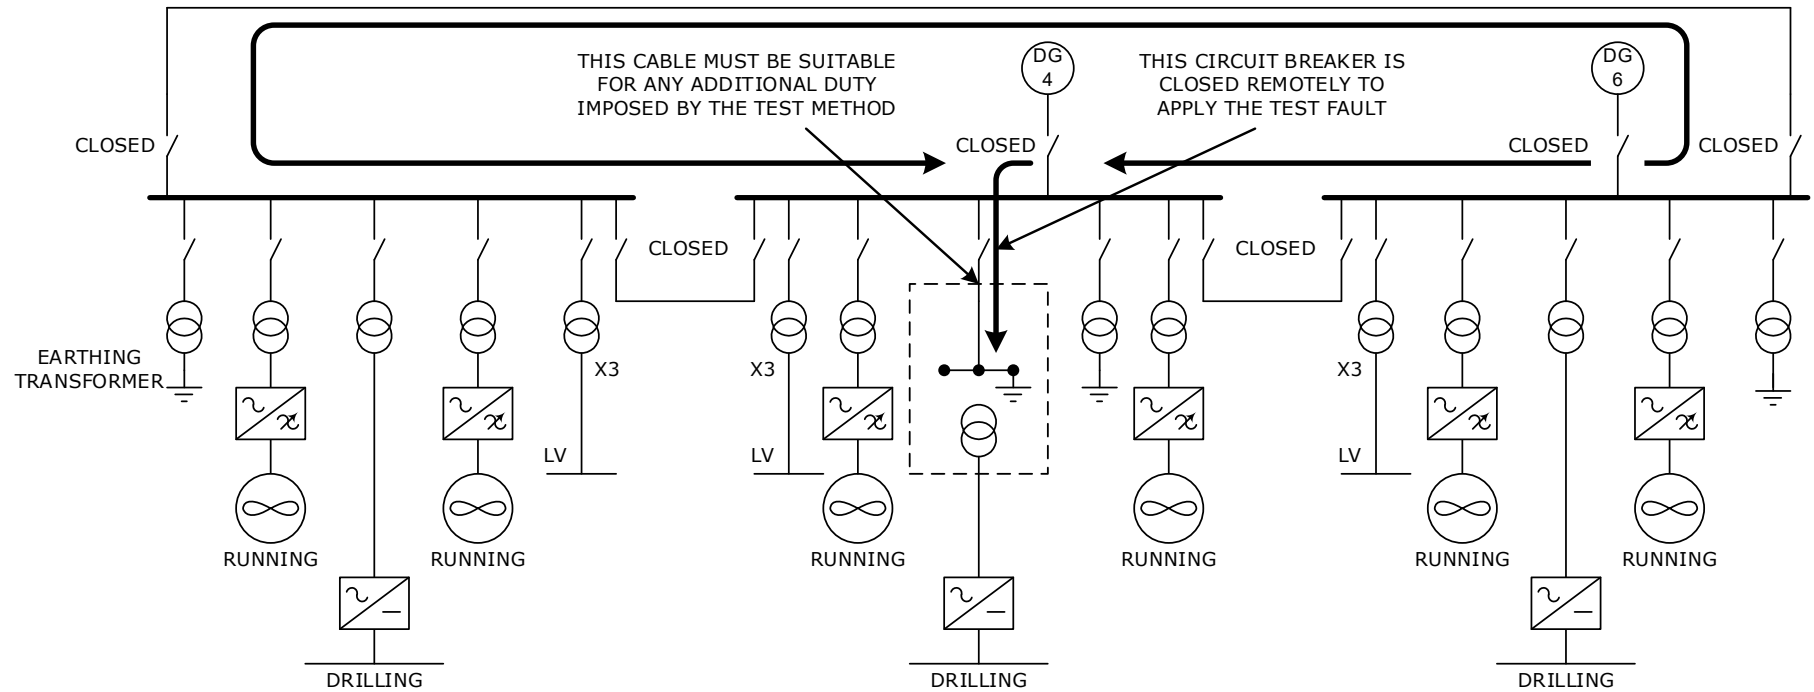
THIS CABLE MUST BE SUITABLE FOR ANY ADDITIONAL DUTY IMPOSED BY THE TEST METHOD

DG 4

THIS CIRCUIT BREAKER IS CLOSED REMOTELY TO APPLY THE TEST FAULT

DG 6

CLOSED

CLOSED

CLOSED

CLOSED

CLOSED

CLOSED

EARTHING TRANSFORMER

X3

LV

X3

LV

X3

LV

RUNNING

RUNNING

RUNNING

RUNNING

RUNNING

RUNNING

DRILLING

DRILLING

DRILLING